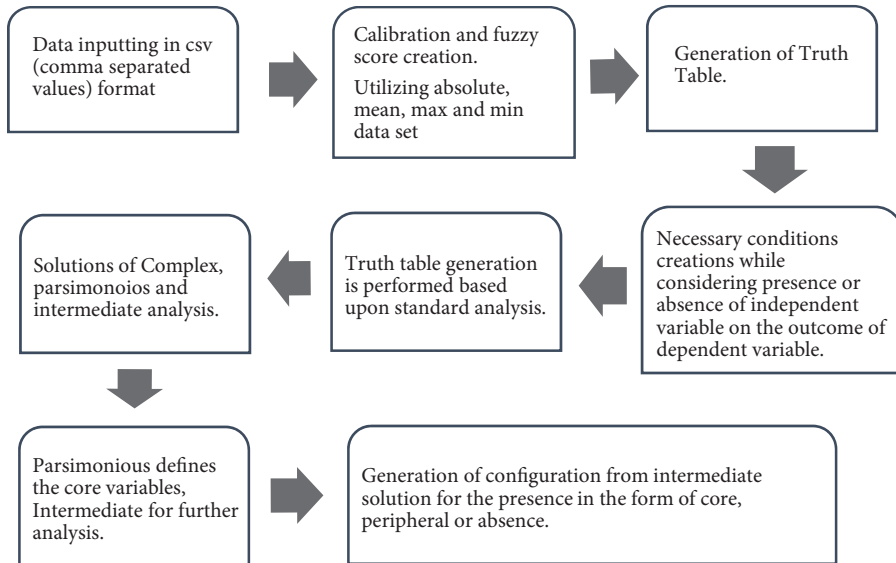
Data inputting in csv (comma separated values) format

Calibration and fuzzy score creation.

Utilizing absolute, mean, max and min data set

Generation of Truth Table.

Necessary conditions creations while considering presence or absence of independent variable on the outcome of dependent variable.

Truth table generation is performed based upon standard analysis.

Solutions of Complex, parsimonoios and intermediate analysis.

Parsimonious defines the core variables, Intermediate for further analysis.

Generation of configuration from intermediate solution for the presence in the form of core, peripheral or absence.